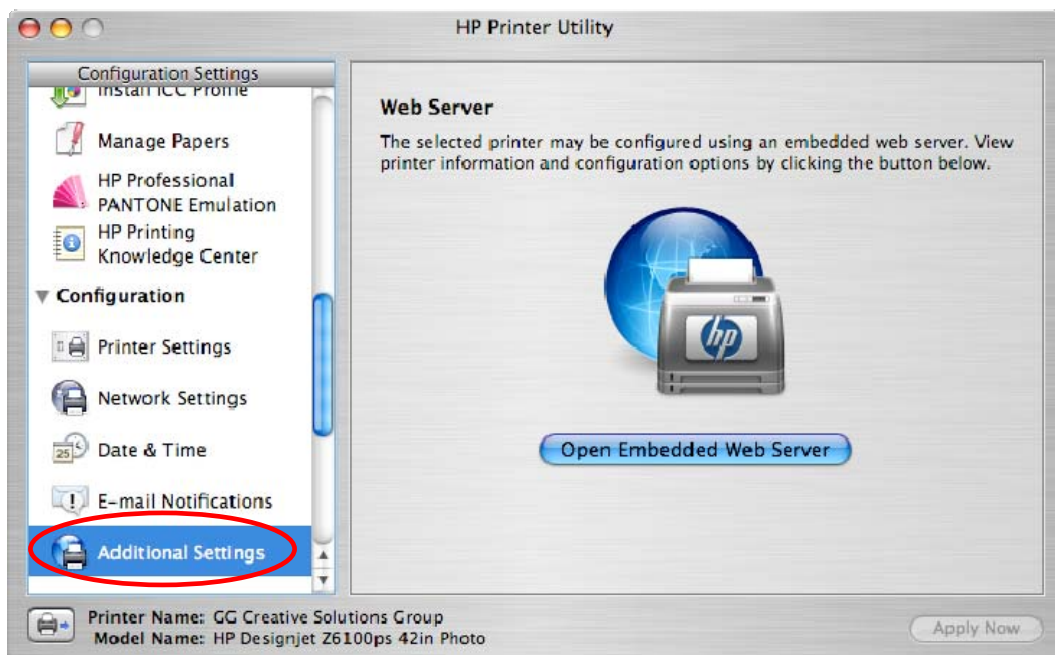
HP Printer Utility

Configuration Settings

Install ICC Profile

Manage Papers

HP Professional PANTONE Emulation

HP Printing Knowledge Center

Configuration

Printer Settings

Network Settings

25 Date & Time

E-mail Notifications

Additional Settings

Web Server

The selected printer may be configured using an embedded web server. View printer information and configuration options by clicking the button below.

hp

Open Embedded Web Server

Printer Name: GG Creative Solutions Group
Model Name: HP Designjet Z6100ps 42in Photo

Apply Now